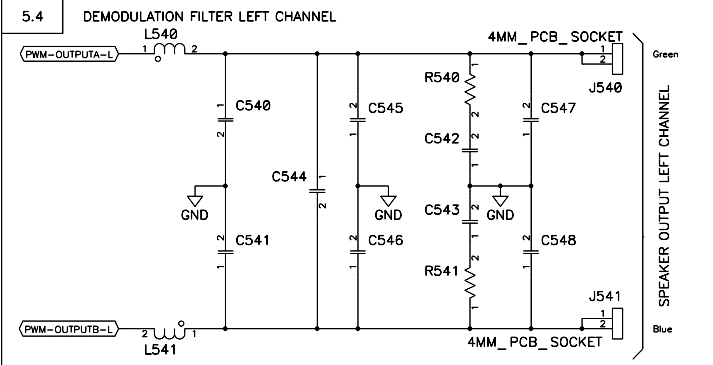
5.4 DEMODULATION FILTER LEFT CHANNEL

PWM-OUTPUTA-L
L540
1 2
4MM_PCB_SOCKET
1
2
Green
J540
R540
1
2
C540
2
1
C545
2
1
C547
2
1
C542
2
1
C544
1
2
GND
GND
GND
C543
2
1
C541
2
1
C546
2
1
C548
2
1
R541
2
1
J541
1
2
PWM-OUTPUTB-L
2 1
L541
4MM_PCB_SOCKET
Blue
SPEAKER OUTPUT LEFT CHANNEL